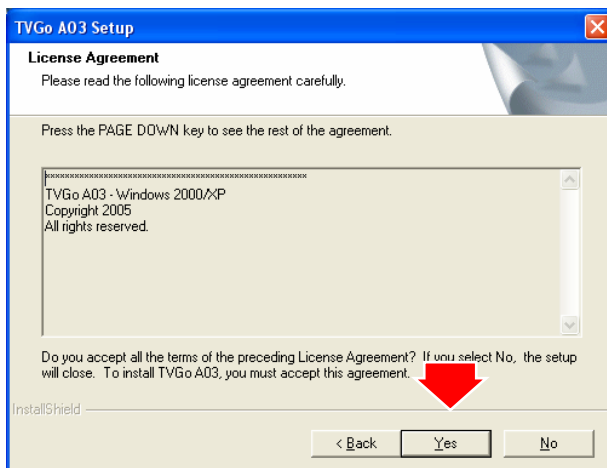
TVGo A03 Setup

License Agreement

Please read the following license agreement carefully.

Press the PAGE DOWN key to see the rest of the agreement.

************************************************************

TVGo A03 - Windows 2000/XP
Copyright 2005
All rights reserved.

Do you accept all the terms of the preceding License Agreement? If you select No, the setup will close. To install TVGo A03, you must accept this agreement.

InstallShield

< Back

Yes

No